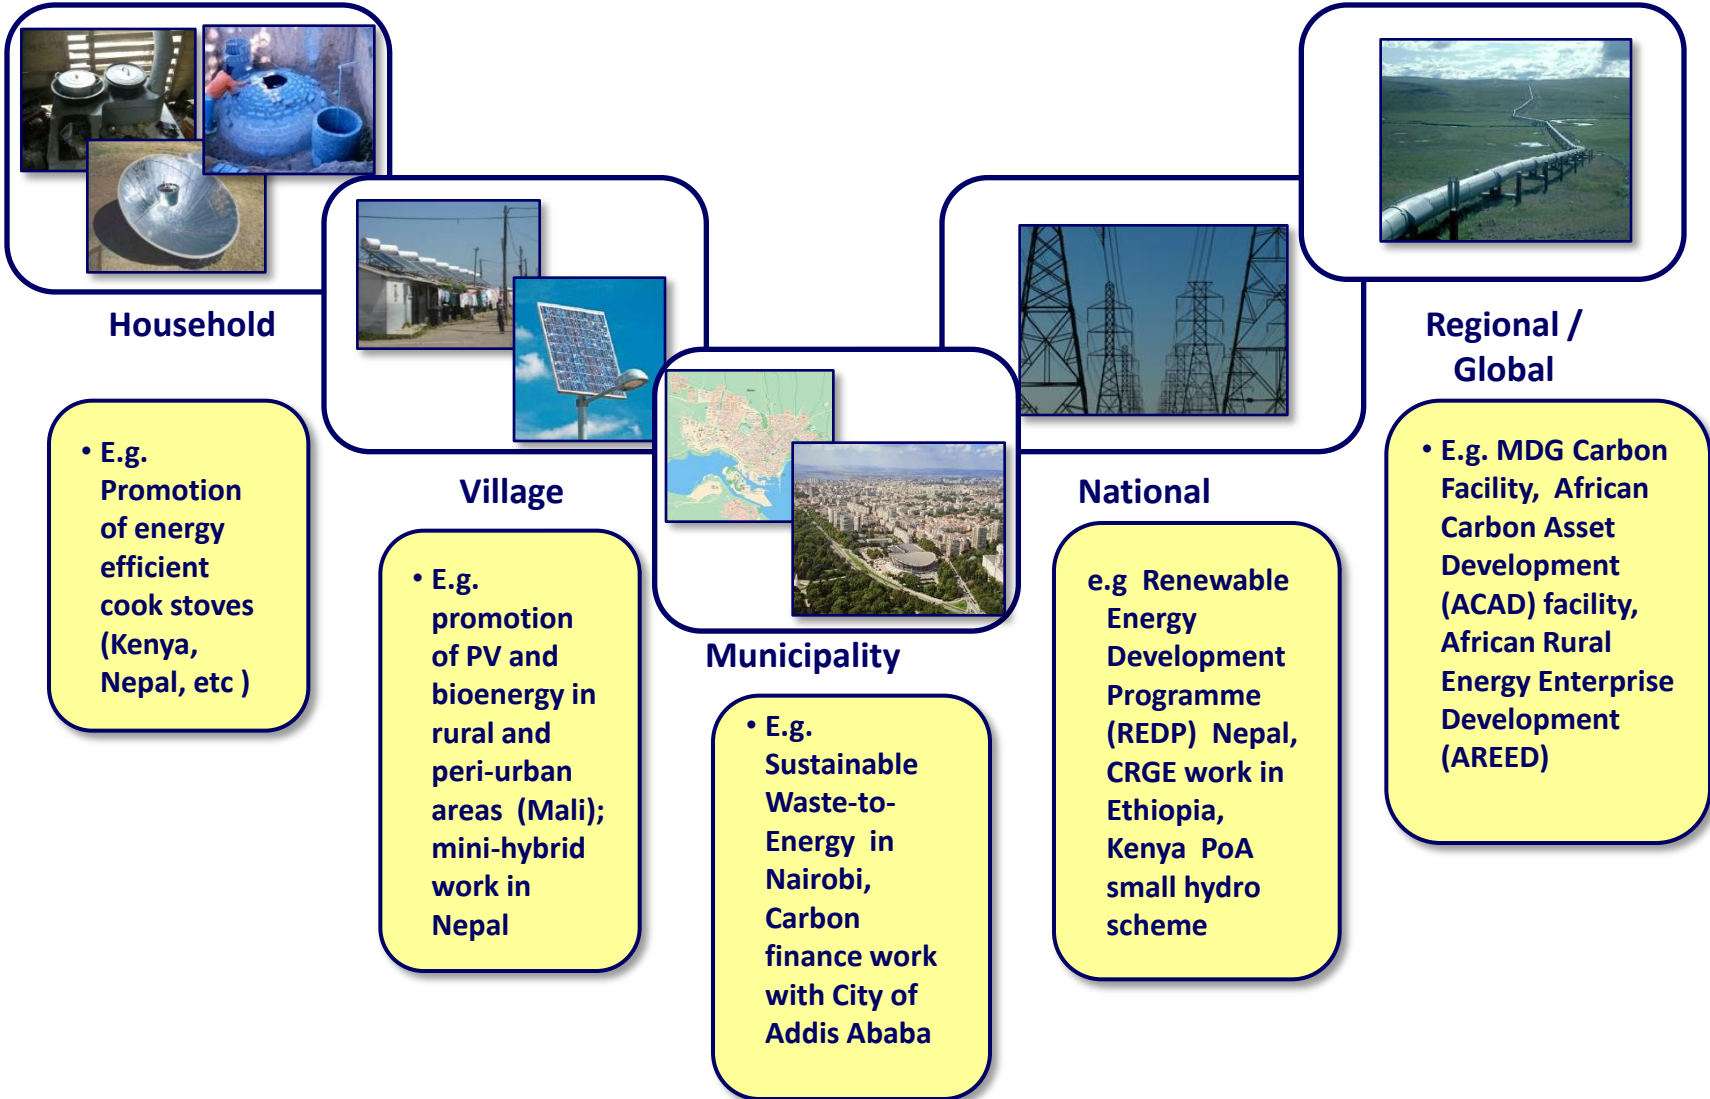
Household

• E.g. Promotion of energy efficient cook stoves (Kenya, Nepal, etc )

Village

• E.g. promotion of PV and bioenergy in rural and peri-urban areas (Mali); mini-hybrid work in Nepal

Municipality

• E.g. Sustainable Waste-to-Energy in Nairobi, Carbon finance work with City of Addis Ababa

National

e.g Renewable Energy Development Programme (REDP) Nepal, CRGE work in Ethiopia, Kenya PoA small hydro scheme

Regional / Global

• E.g. MDG Carbon Facility, African Carbon Asset Development (ACAD) facility, African Rural Energy Enterprise Development (AREED)